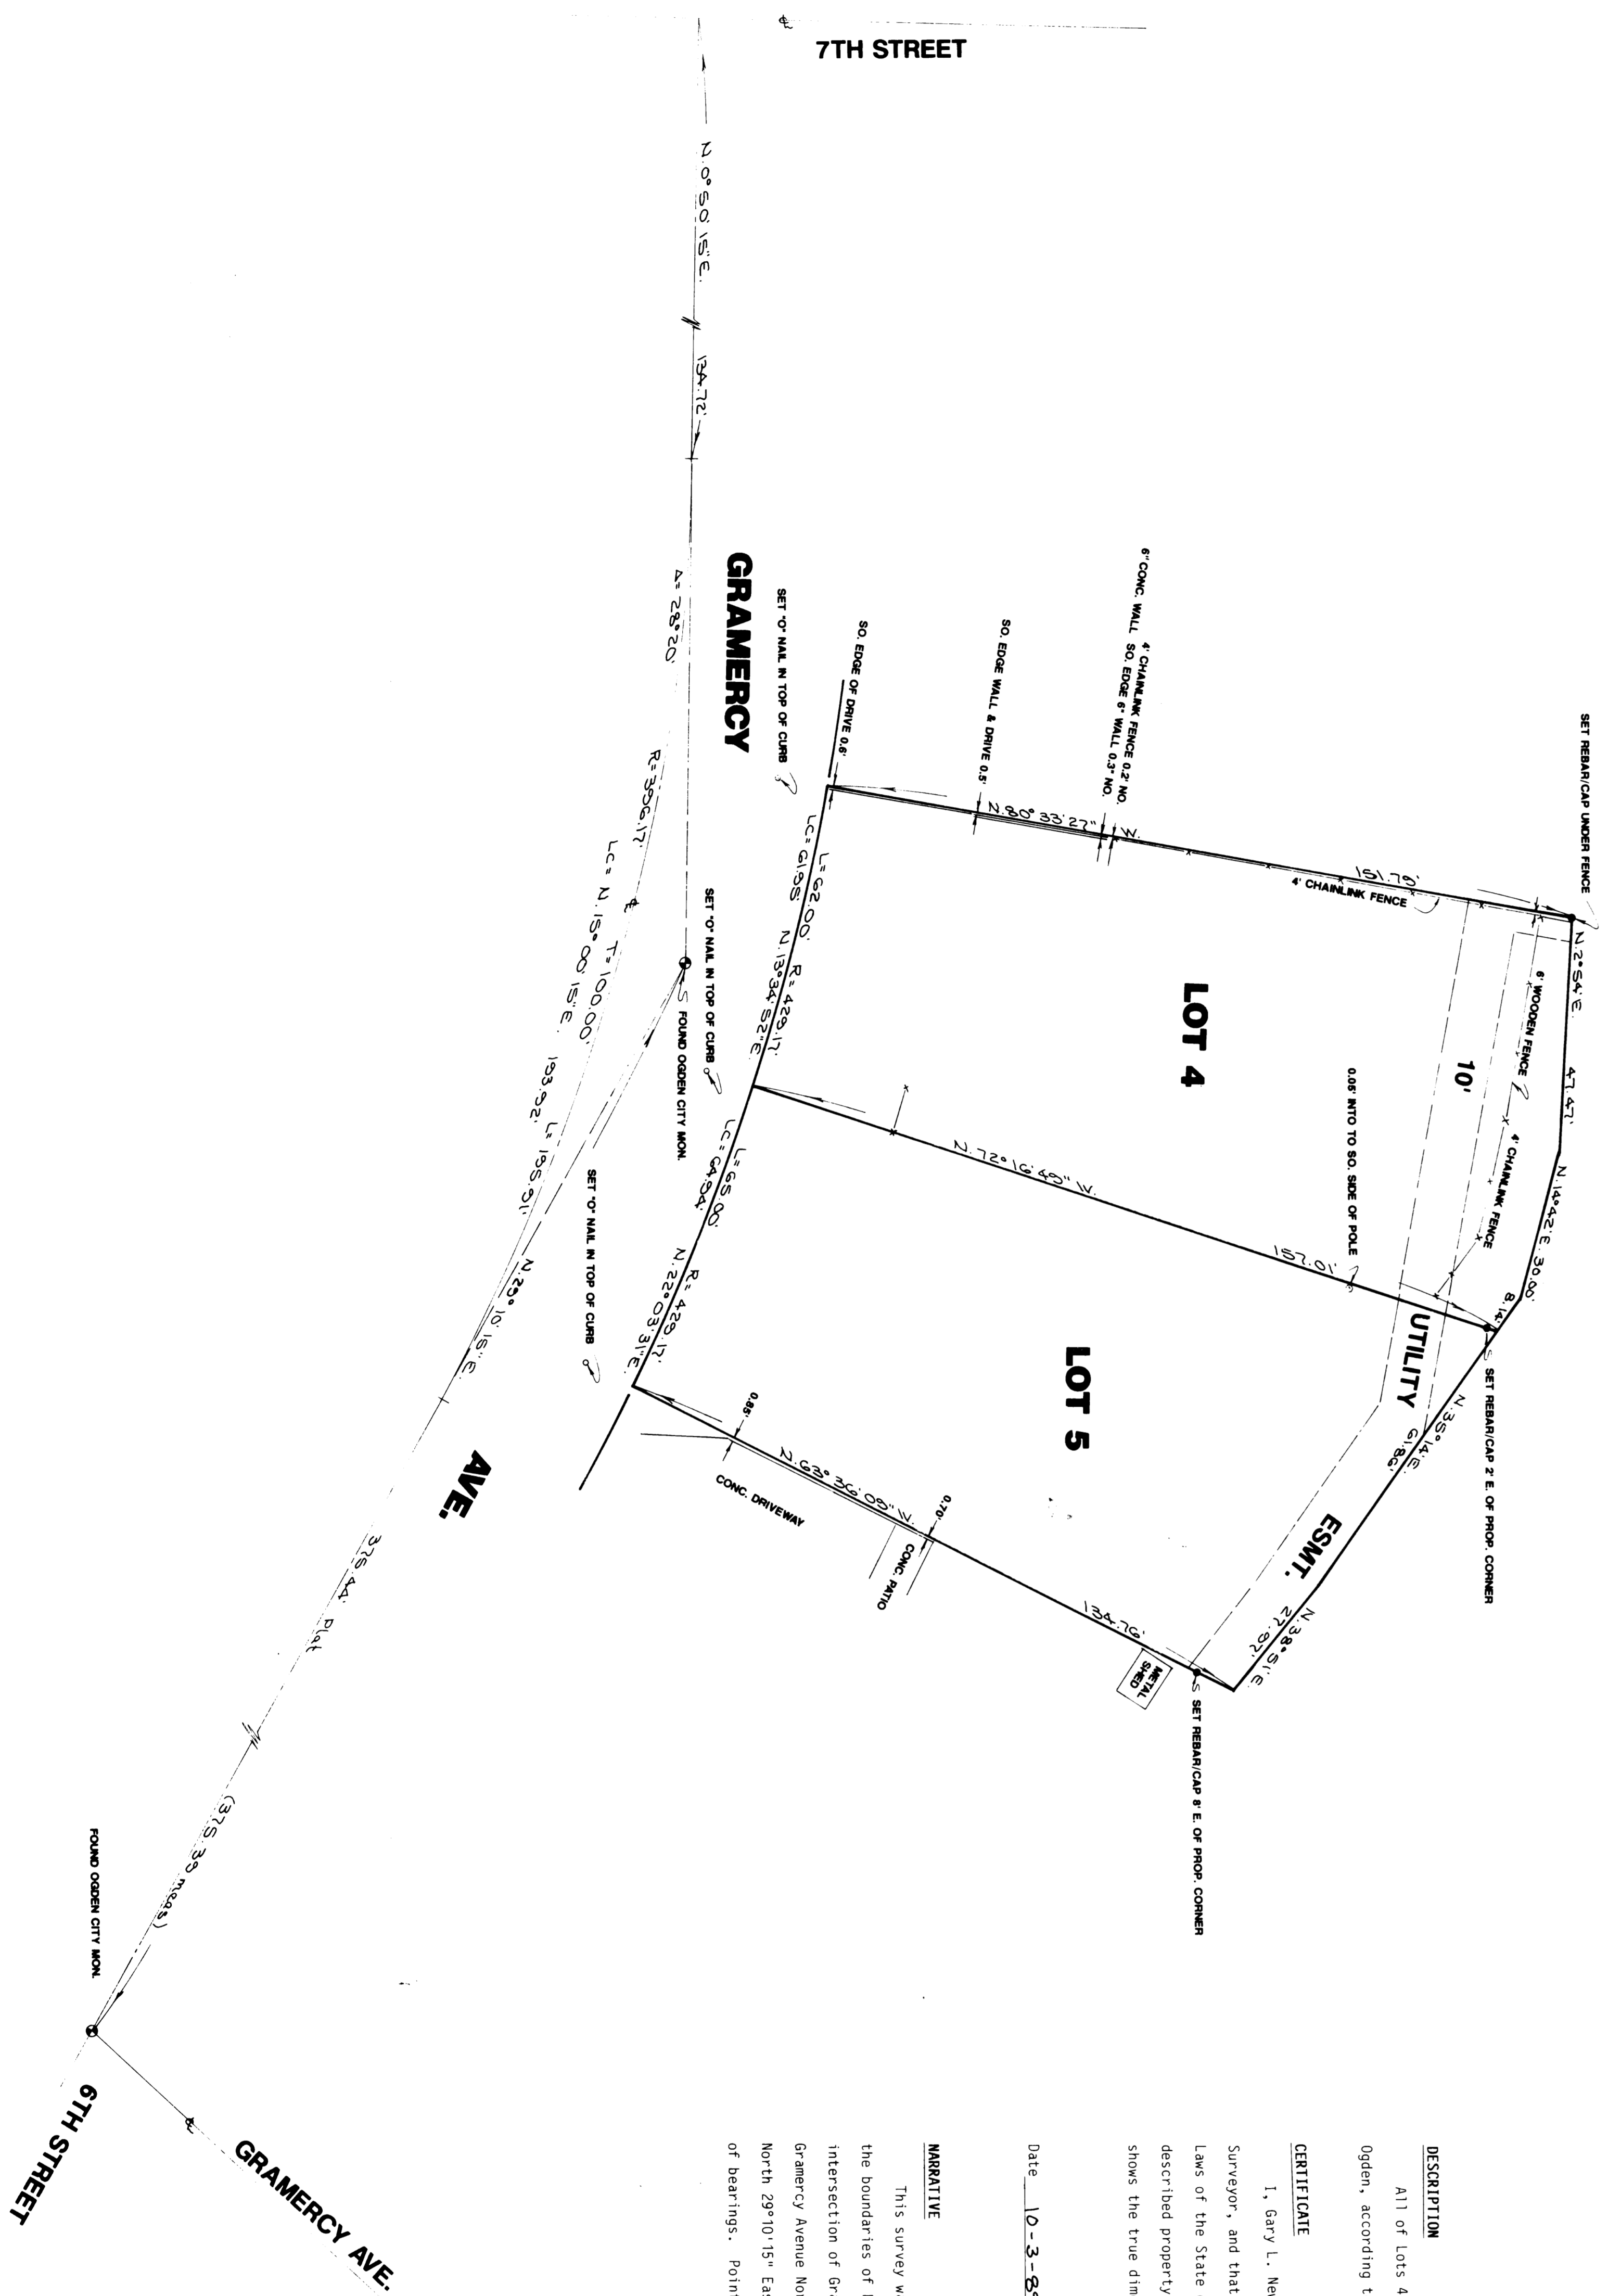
7TH STREET

N.0°50'15"E.

134.72'

GRAMERCY

Δ=28°20'

R=306.17'

LC=N.15°00'15"E.

T=100.00'

103.92'

L=105.91'

N.29°10'15"E.

AVE.

376.44' Plat

(375.38 meas)

FOUND OGDEN CITY MON.

6TH STREET

GRAMERCY AVE.

SET "O" NAIL IN TOP OF CURB

SO. EDGE OF DRIVE 0.6'

SO. EDGE WALL & DRIVE 0.5'

4' CHAINLINK FENCE 0.2' NO.

6" CONC. WALL SO. EDGE 6" WALL 0.3" NO.

SET REBAR/CAP UNDER FENCE

N.80°33'27"W.

151.79'

4' CHAINLINK FENCE

L=62.00'

LC=61.95'

R=429.17'

N.13°34'52"E.

SET "O" NAIL IN TOP OF CURB

FOUND OGDEN CITY MON.

LOT 4

N.2°54'E.

47.47'

6' WOODEN FENCE

10'

0.05' INTO TO SO. SIDE OF POLE

4' CHAINLINK FENCE

N.14°42'E. 30.00'

N.72°16'49"W.

157.01'

L=65.00'

LC=64.94'

R=429.17'

N.22°03'31"E.

SET "O" NAIL IN TOP OF CURB

LOT 5

UTILITY

8.14'

SET REBAR/CAP 2' E. OF PROP. CORNER

N.35°14'E.

61.86'

ESMT.

N.38°51'E.

27.92'

0.85'

N.63°36'09"W.

0.70'

CONC. DRIVEWAY

CONC. PATIO

134.76'

METAL SHED

SET REBAR/CAP 8' E. OF PROP. CORNER

DESCRIPTION

All of Lots 4 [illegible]
Ogden, according t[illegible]

CERTIFICATE

I, Gary L. Ne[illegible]
Surveyor, and that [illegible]
Laws of the State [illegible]
described property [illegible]
shows the true dim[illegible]

Date 10-3-8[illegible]

NARRATIVE

This survey w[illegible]
the boundaries of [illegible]
intersection of Gr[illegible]
Gramercy Avenue No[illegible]
North 29°10'15" Ea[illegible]
of bearings. Poin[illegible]